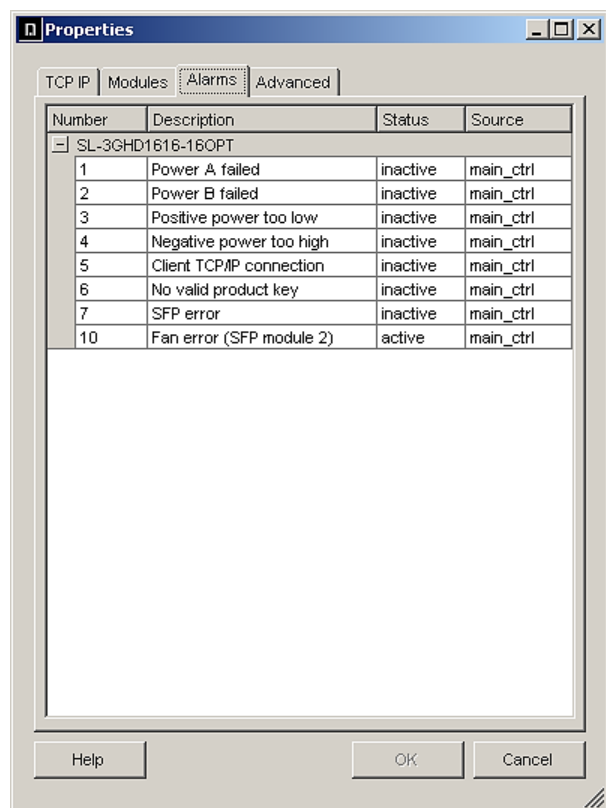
Properties

TCP IP | Modules | Alarms | Advanced

| Number | Description | Status | Source |
|---|---|---|---|
| SL-3GHD1616-16OPT | | | |
| 1 | Power A failed | inactive | main_ctrl |
| 2 | Power B failed | inactive | main_ctrl |
| 3 | Positive power too low | inactive | main_ctrl |
| 4 | Negative power too high | inactive | main_ctrl |
| 5 | Client TCP/IP connection | inactive | main_ctrl |
| 6 | No valid product key | inactive | main_ctrl |
| 7 | SFP error | inactive | main_ctrl |
| 10 | Fan error (SFP module 2) | active | main_ctrl |

Help | OK | Cancel